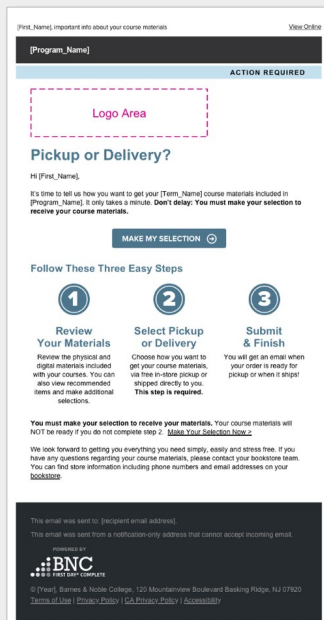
[First_Name], important info about your course materials

View Online

[Program_Name]

ACTION REQUIRED

Logo Area

Pickup or Delivery?

Hi [First_Name],

It's time to tell us how you want to get your [Term_Name] course materials included in [Program_Name]. It only takes a minute. **Don't delay: You must make your selection to receive your course materials.**

MAKE MY SELECTION

Follow These Three Easy Steps

1

Review Your Materials

Review the physical and digital materials included with your courses. You can also view recommended items and make additional selections.

2

Select Pickup or Delivery

Choose how you want to get your course materials, via free in-store pickup or shipped directly to you. **This step is required.**

3

Submit & Finish

You will get an email when your order is ready for pickup or when it ships!

**You must make your selection to receive your materials.** Your course materials will NOT be ready if you do not complete step 2. Make Your Selection Now >

We look forward to getting you everything you need simply, easily and stress free. If you have any questions regarding your course materials, please contact your bookstore team. You can find store information including phone numbers and email addresses on your bookstore.

This email was sent to: [recipient email address].

This email was sent from a notification-only address that cannot accept incoming email.

POWERED BY
BNC
FIRST DAY COMPLETE

© [Year], Barnes & Noble College, 120 Mountainview Boulevard Basking Ridge, NJ 07920
Terms of Use | Privacy Policy | CA Privacy Policy | Accessibility